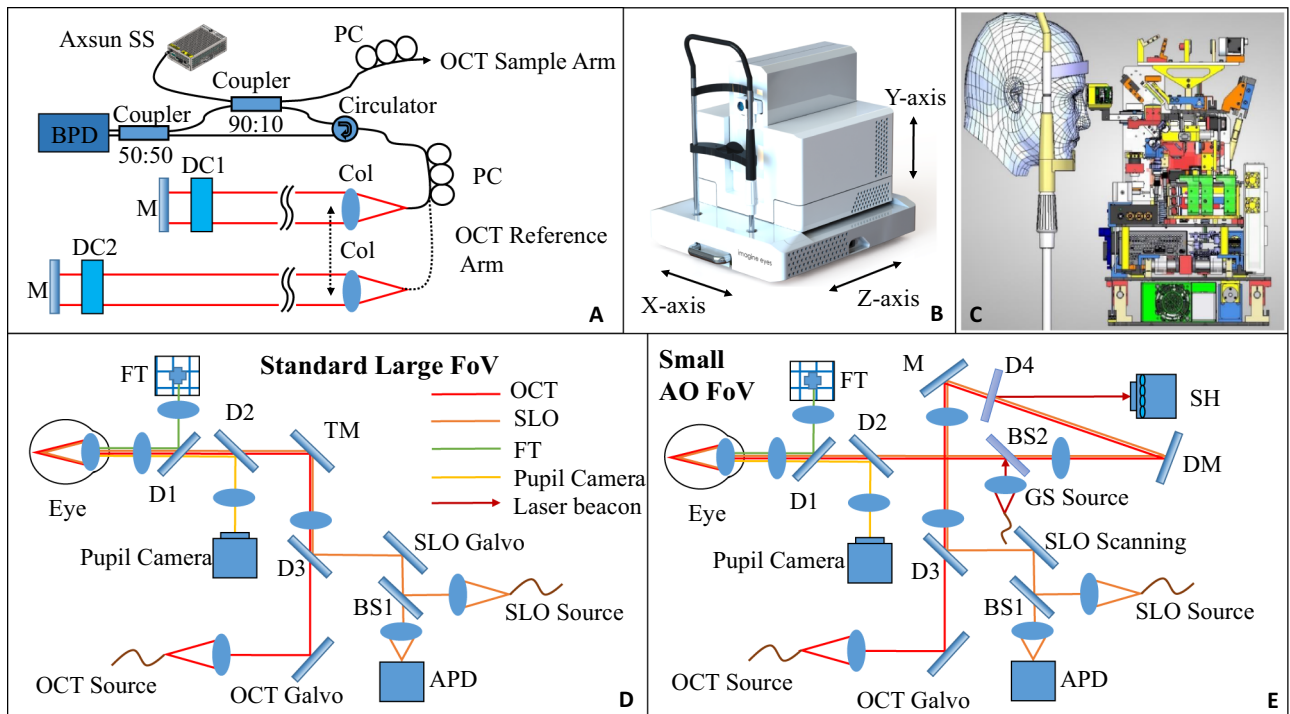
Axsun SS
PC
OCT Sample Arm
Coupler
90:10
Circulator
BPD
Coupler
50:50
DC1
M
Col
PC
OCT Reference Arm
DC2
M
Col
A

Y-axis
imagine eyes
X-axis
Z-axis
B

C

FT
Standard Large FoV
D2
TM
Eye
D1
OCT
SLO
FT
Pupil Camera
Laser beacon
Pupil Camera
D3
SLO Galvo
BS1
SLO Source
APD
OCT Source
OCT Galvo
D

Small AO FoV
FT
M
D4
SH
D2
BS2
DM
Eye
D1
GS Source
Pupil Camera
D3
SLO Scanning
BS1
SLO Source
APD
OCT Source
OCT Galvo
E